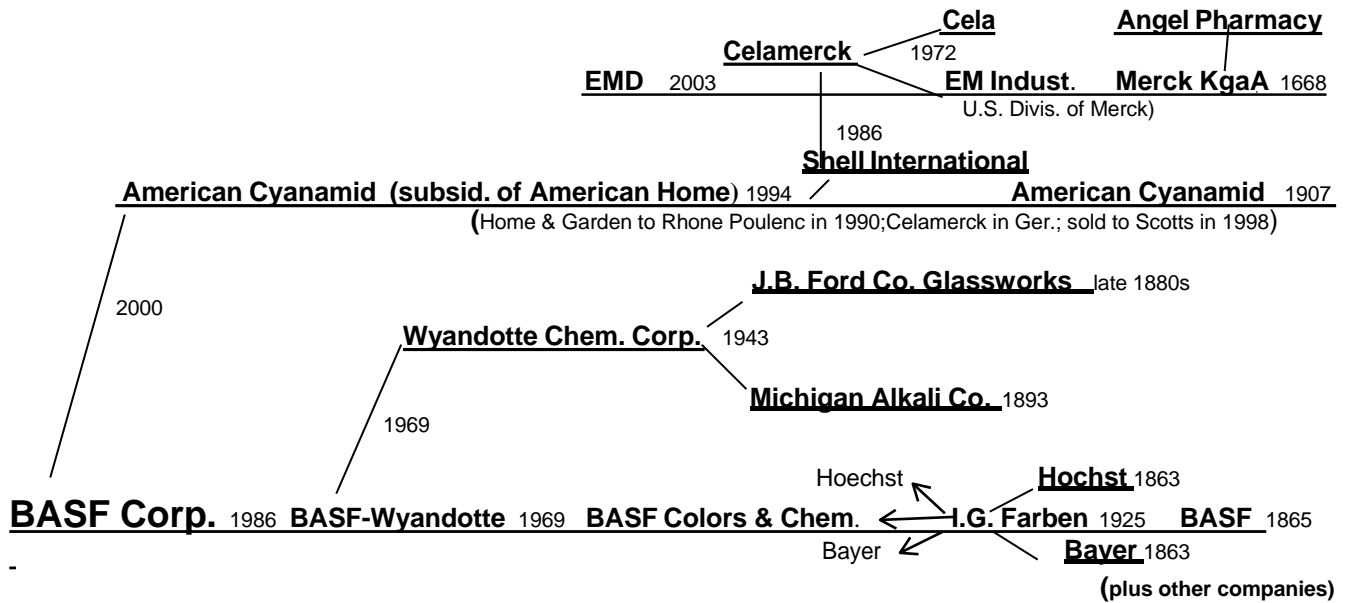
Cela
Angel Pharmacy
Celamerck
1972
EMD 2003
EM Indust.
Merck KgaA 1668
U.S. Divis. of Merck)
1986
Shell International
American Cyanamid (subsid. of American Home) 1994
American Cyanamid 1907
(Home & Garden to Rhone Poulenc in 1990;Celamerck in Ger.; sold to Scotts in 1998)
J.B. Ford Co. Glassworks late 1880s
2000
Wyandotte Chem. Corp. 1943
Michigan Alkali Co. 1893
1969
Hoechst
Hochst 1863
BASF Corp. 1986 BASF-Wyandotte 1969 BASF Colors & Chem. I.G. Farben 1925 BASF 1865
Bayer
Bayer 1863
-
(plus other companies)